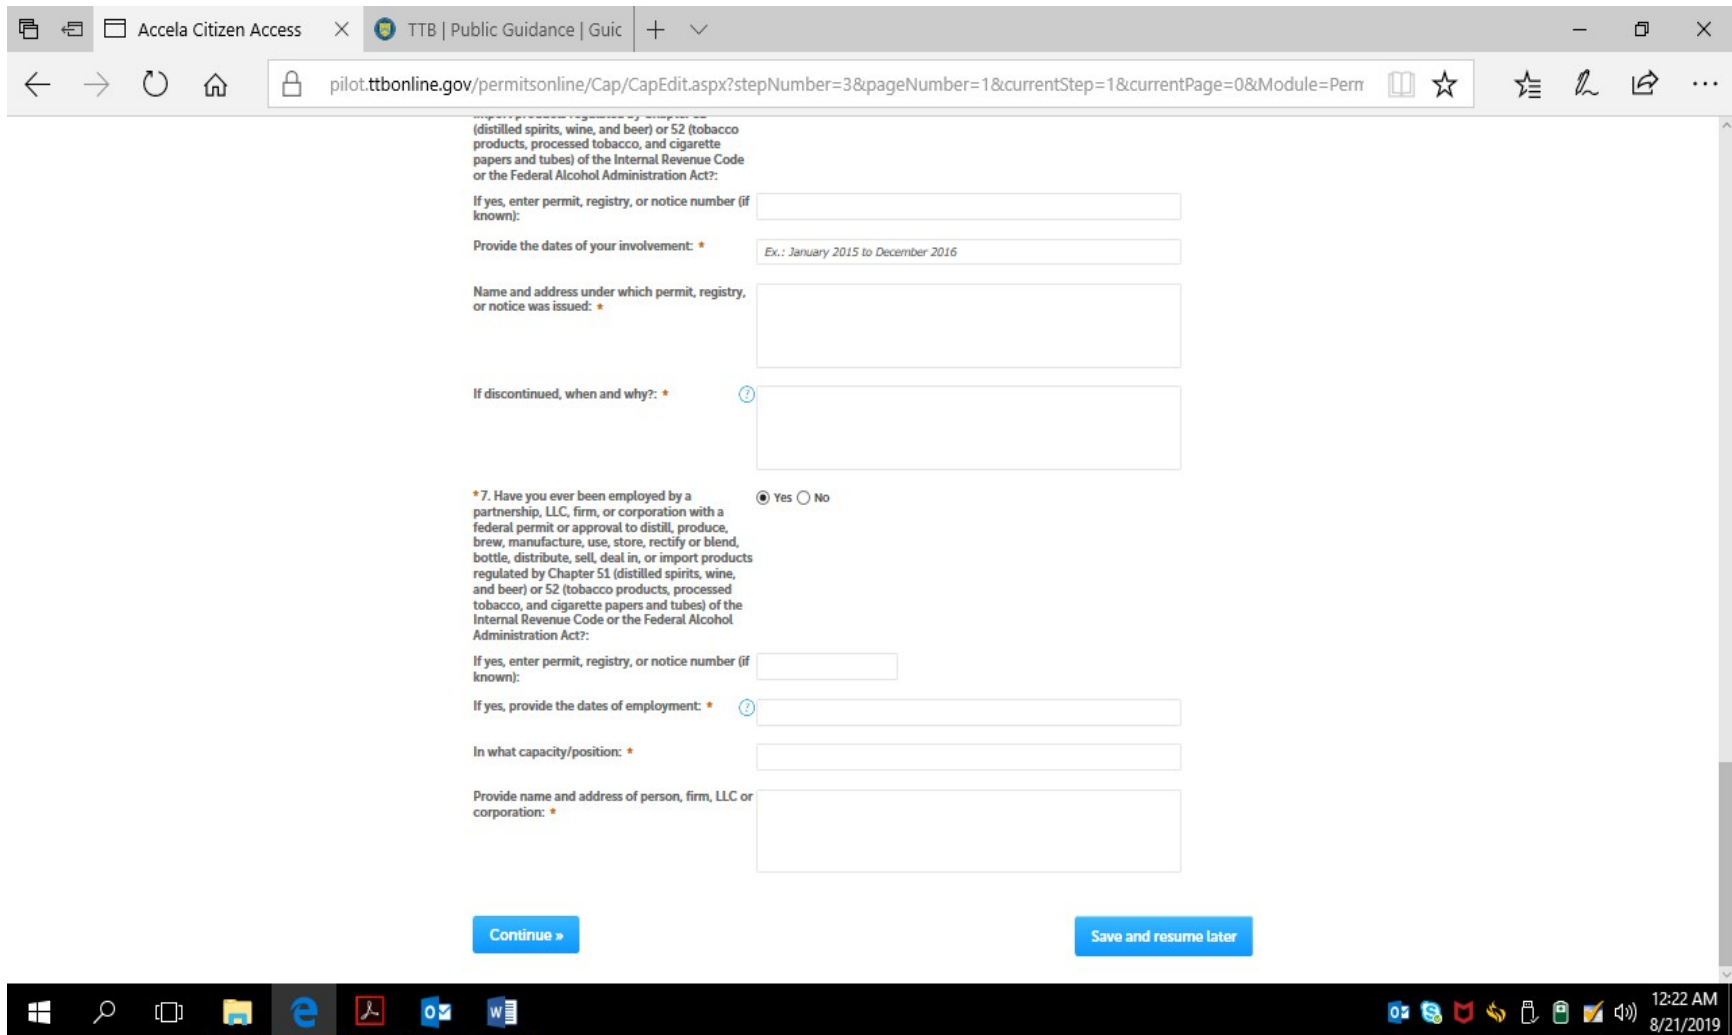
Accela Citizen Access
TTB | Public Guidance | Guic

pilot.ttbonline.gov/permitsonline/Cap/CapEdit.aspx?stepNumber=3&pageNumber=1&currentStep=1&currentPage=0&Module=Perm

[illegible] (distilled spirits, wine, and beer) or 52 (tobacco products, processed tobacco, and cigarette papers and tubes) of the Internal Revenue Code or the Federal Alcohol Administration Act?:

If yes, enter permit, registry, or notice number (if known):

Provide the dates of your involvement: *

Ex.: January 2015 to December 2016

Name and address under which permit, registry, or notice was issued: *

If discontinued, when and why?: *

*7. Have you ever been employed by a partnership, LLC, firm, or corporation with a federal permit or approval to distill, produce, brew, manufacture, use, store, rectify or blend, bottle, distribute, sell, deal in, or import products regulated by Chapter 51 (distilled spirits, wine, and beer) or 52 (tobacco products, processed tobacco, and cigarette papers and tubes) of the Internal Revenue Code or the Federal Alcohol Administration Act?:

Yes No

If yes, enter permit, registry, or notice number (if known):

If yes, provide the dates of employment: *

In what capacity/position: *

Provide name and address of person, firm, LLC or corporation: *

Continue »

Save and resume later

12:22 AM
8/21/2019